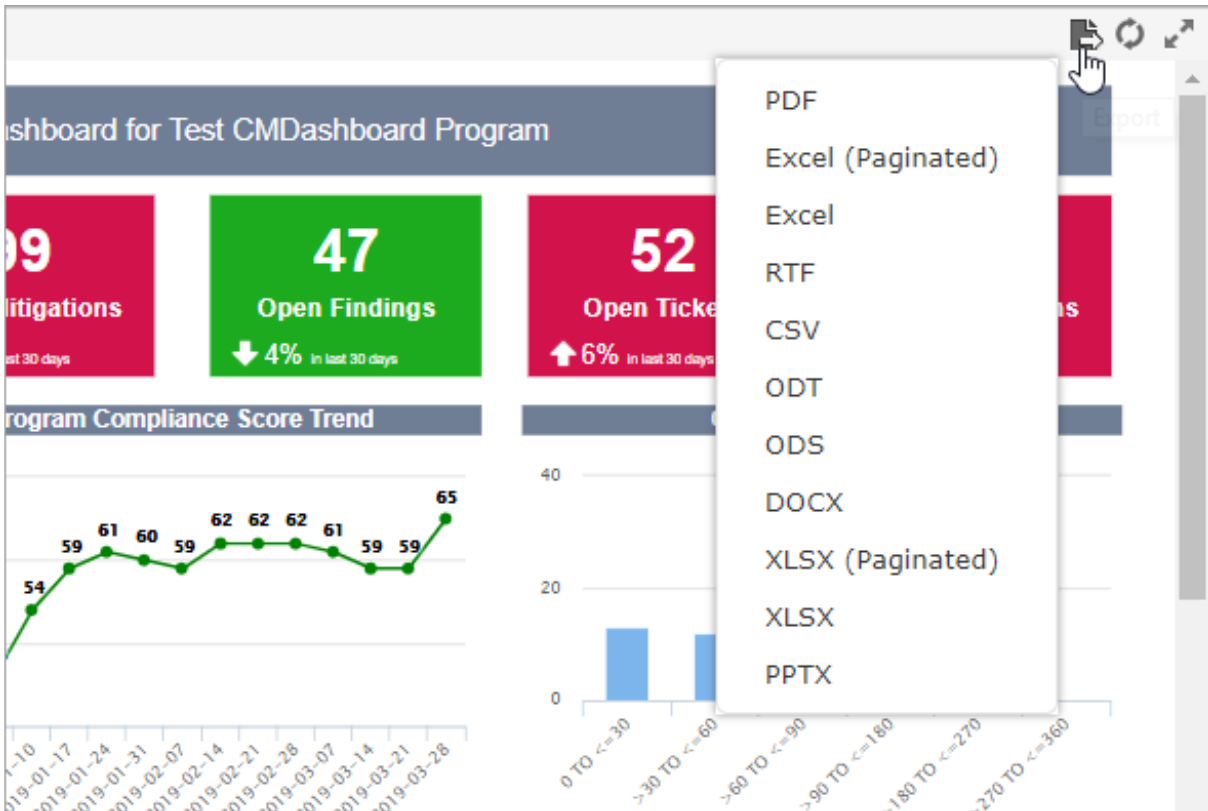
ashboard for Test CMDashboard Program

Export

99
Mitigations
ast 30 days

47
Open Findings
4% in last 30 days

52
Open Ticke
6% in last 30 days

ns

rogram Compliance Score Trend

54 59 61 60 59 62 62 62 61 59 59 65

-10 2019-01-17 2019-01-24 2019-01-31 2019-02-07 2019-02-14 2019-02-21 2019-02-28 2019-03-07 2019-03-14 2019-03-21 2019-03-28

C

40
20
0

0 TO <=30
>30 TO <=60
>60 TO <=90
>90 TO <=180
>180 TO <=270
>270 TO <=360

PDF
Excel (Paginated)
Excel
RTF
CSV
ODT
ODS
DOCX
XLSX (Paginated)
XLSX
PPTX